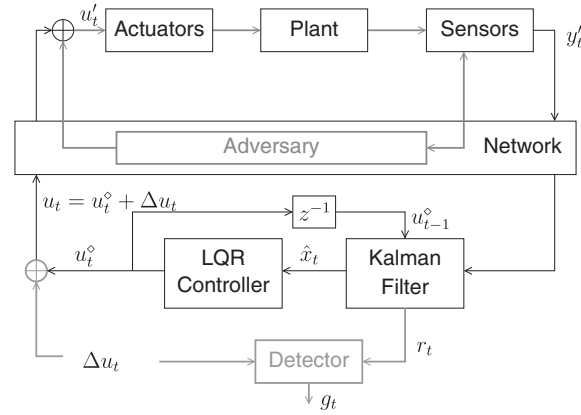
$u_t'$

Actuators

Plant

Sensors

$y_t'$

Adversary

Network

$u_t = u_t^\diamond + \Delta u_t$

$z^{-1}$

$u_{t-1}^\diamond$

$u_t^\diamond$

LQR Controller

$\hat{x}_t$

Kalman Filter

$\Delta u_t$

Detector

$r_t$

$g_t$